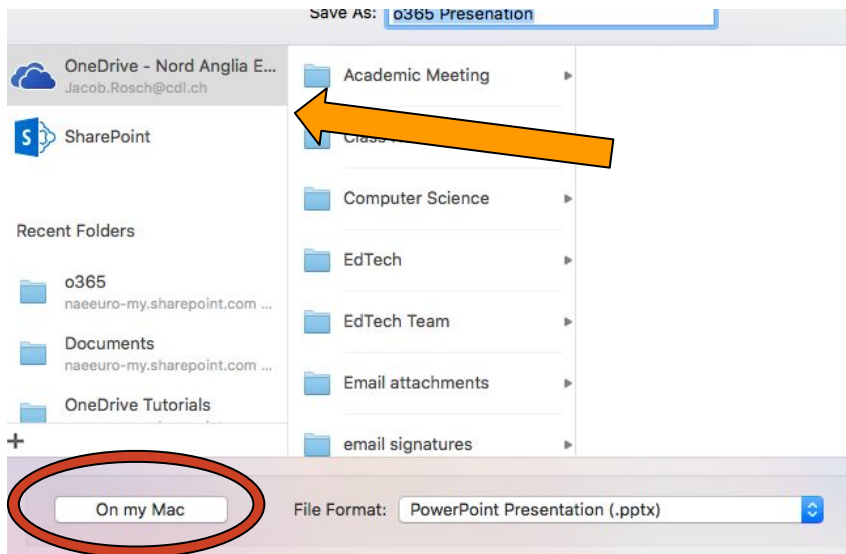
Save As: o365 Presenation

OneDrive - Nord Anglia E...
Jacob.Rosch@cdl.ch

SharePoint

Recent Folders

o365
naeeuro-my.sharepoint.com ...

Documents
naeeuro-my.sharepoint.com ...

OneDrive Tutorials

+

Academic Meeting

Class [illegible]

Computer Science

EdTech

EdTech Team

Email attachments

email signatures

On my Mac

File Format: PowerPoint Presentation (.pptx)